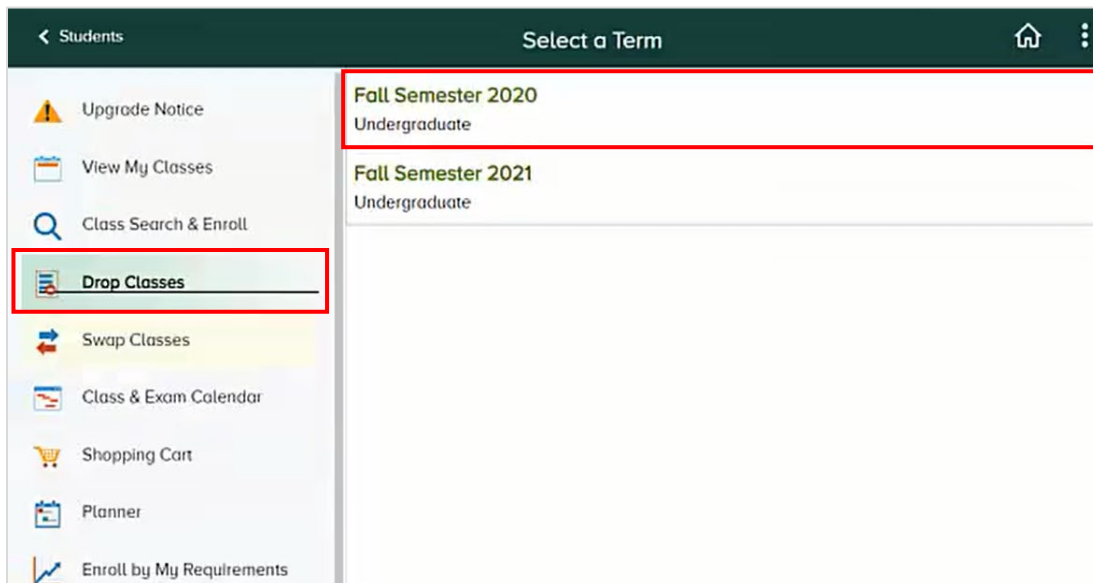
< Students

Select a Term

Upgrade Notice

View My Classes

Class Search & Enroll

Drop Classes

Swap Classes

Class & Exam Calendar

Shopping Cart

Planner

Enroll by My Requirements

Fall Semester 2020
Undergraduate

Fall Semester 2021
Undergraduate